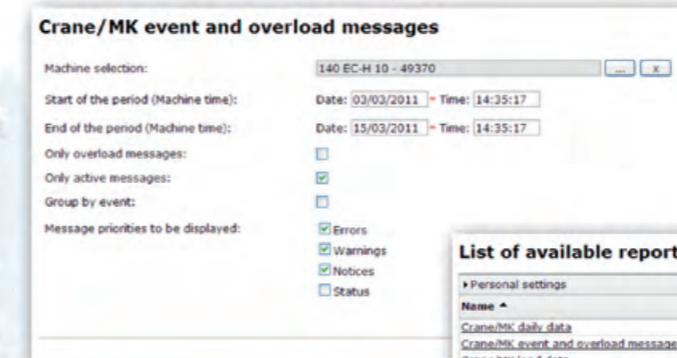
Crane/MK event and overload messages

Machine selection: 140 EC-H 10 - 49370 ... X

Start of the period (Machine time): Date: 03/03/2011 - Time: 14:35:17

End of the period (Machine time): Date: 15/03/2011 - Time: 14:35:17

Only overload messages:

Only active messages:

Group by event:

Message priorities to be displayed: Errors Warnings Notices Status

List of available report

▸Personal settings

Name ▲

Crane/MK daily data

Crane/MK event and overload message

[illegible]